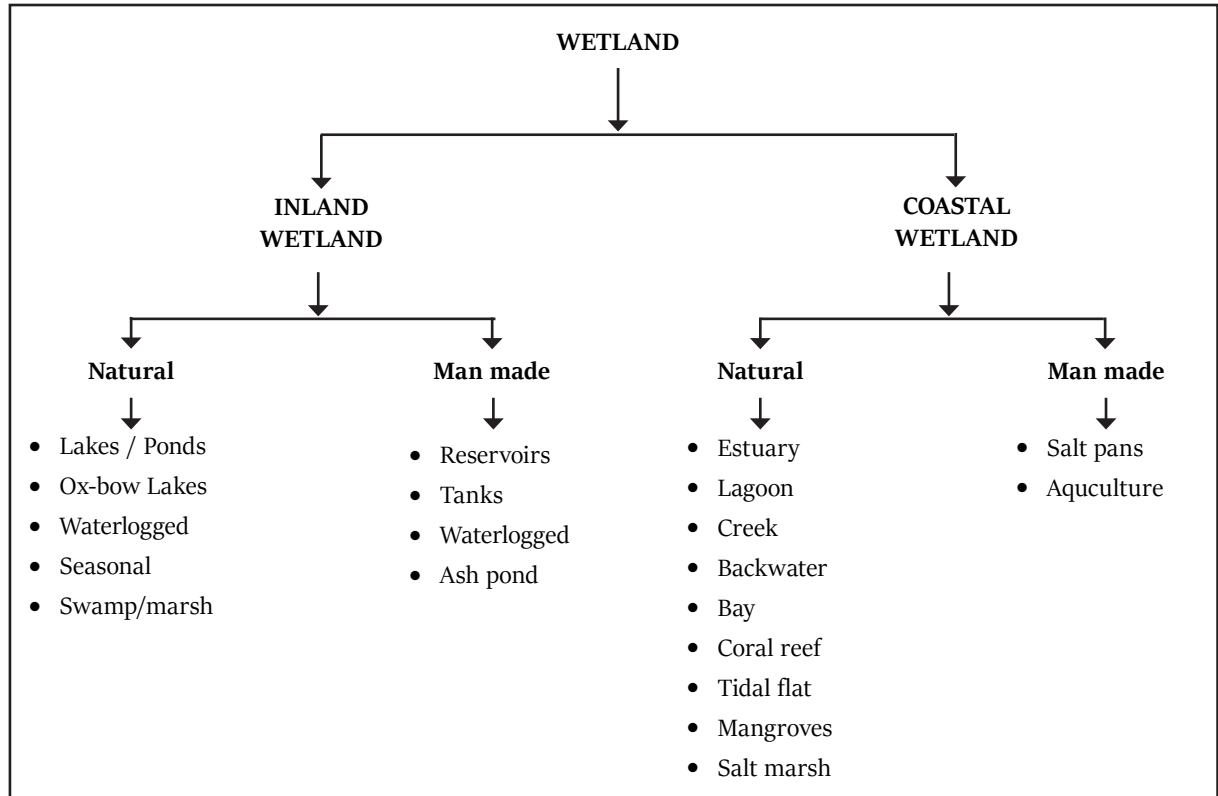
WETLAND

INLAND WETLAND

Natural

- Lakes / Ponds
- Ox-bow Lakes
- Waterlogged
- Seasonal
- Swamp/marsh

Man made

- Reservoirs
- Tanks
- Waterlogged
- Ash pond

COASTAL WETLAND

Natural

- Estuary
- Lagoon
- Creek
- Backwater
- Bay
- Coral reef
- Tidal flat
- Mangroves
- Salt marsh

Man made

- Salt pans
- Aquculture